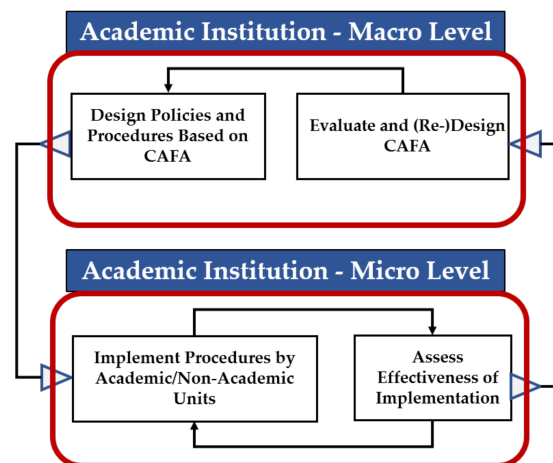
Academic Institution - Macro Level

Design Policies and Procedures Based on CAFA

Evaluate and (Re-)Design CAFA

Academic Institution - Micro Level

Implement Procedures by Academic/Non-Academic Units

Assess Effectiveness of Implementation